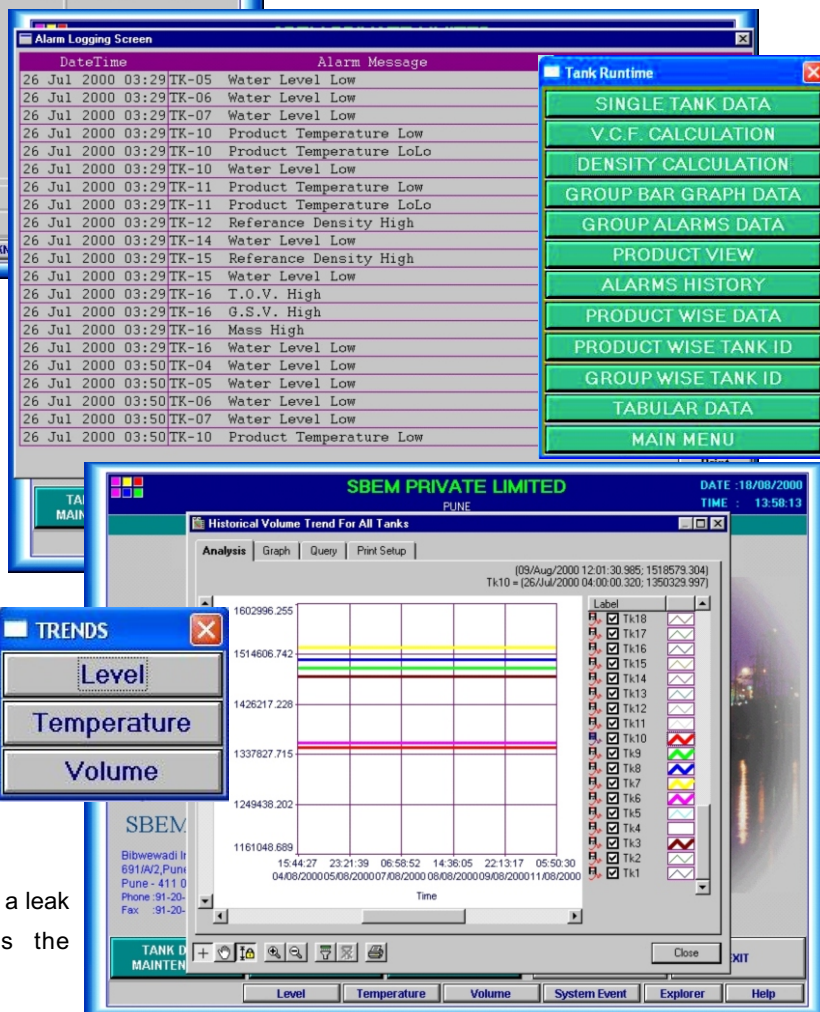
Alarm Logging Screen

| DateTime | Alarm Message |
|---|---|
| 26 Jul 2000 03:29 | TK-05 Water Level Low |
| 26 Jul 2000 03:29 | TK-06 Water Level Low |
| 26 Jul 2000 03:29 | TK-07 Water Level Low |
| 26 Jul 2000 03:29 | TK-10 Product Temperature Low |
| 26 Jul 2000 03:29 | TK-10 Product Temperature LoLo |
| 26 Jul 2000 03:29 | TK-10 Water Level Low |
| 26 Jul 2000 03:29 | TK-11 Product Temperature Low |
| 26 Jul 2000 03:29 | TK-11 Product Temperature LoLo |
| 26 Jul 2000 03:29 | TK-12 Referance Density High |
| 26 Jul 2000 03:29 | TK-14 Water Level Low |
| 26 Jul 2000 03:29 | TK-15 Referance Density High |
| 26 Jul 2000 03:29 | TK-15 Water Level Low |
| 26 Jul 2000 03:29 | TK-16 T.O.V. High |
| 26 Jul 2000 03:29 | TK-16 G.S.V. High |
| 26 Jul 2000 03:29 | TK-16 Mass High |
| 26 Jul 2000 03:29 | TK-16 Water Level Low |
| 26 Jul 2000 03:50 | TK-04 Water Level Low |
| 26 Jul 2000 03:50 | TK-05 Water Level Low |
| 26 Jul 2000 03:50 | TK-06 Water Level Low |
| 26 Jul 2000 03:50 | TK-07 Water Level Low |
| 26 Jul 2000 03:50 | TK-10 Product Temperature Low |

Tank Runtime
SINGLE TANK DATA
V.C.F. CALCULATION
DENSITY CALCULATION
GROUP BAR GRAPH DATA
GROUP ALARMS DATA
PRODUCT VIEW
ALARMS HISTORY
PRODUCT WISE DATA
PRODUCT WISE TANK ID
GROUP WISE TANK ID
TABULAR DATA
MAIN MENU

TAN MAIN

SBEM PRIVATE LIMITED
PUNE
DATE :18/08/2000
TIME : 13:58:13

Historical Volume Trend For All Tanks
Analysis Graph Query Print Setup
(09/Aug/2000 12:01:30.985; 1518579.304)
Tk10 = (26/Jul/2000 04:00:00.320; 1350329.997)
1602996.255
1514606.742
1426217.228
1337827.715
1249438.202
1161048.689
15:44:27 23:21:39 06:58:52 14:36:05 22:13:17 05:50:30
04/08/2000 05/08/2000 07/08/2000 08/08/2000 09/08/2000 11/08/2000
Time
Label
Tk18
Tk17
Tk16
Tk15
Tk14
Tk13
Tk12
Tk11
Tk10
Tk9
Tk8
Tk7
Tk6
Tk5
Tk4
Tk3
Tk2
Tk1
Close

TRENDS
Level
Temperature
Volume

SBEM
Bibwewadi I
691/A/2,Pune
Pune - 411 0
Phone :91-20-
Fax :91-20-

a leak
s the

TANK D MAINTEN
XIT

Level Temperature Volume System Event Explorer Help